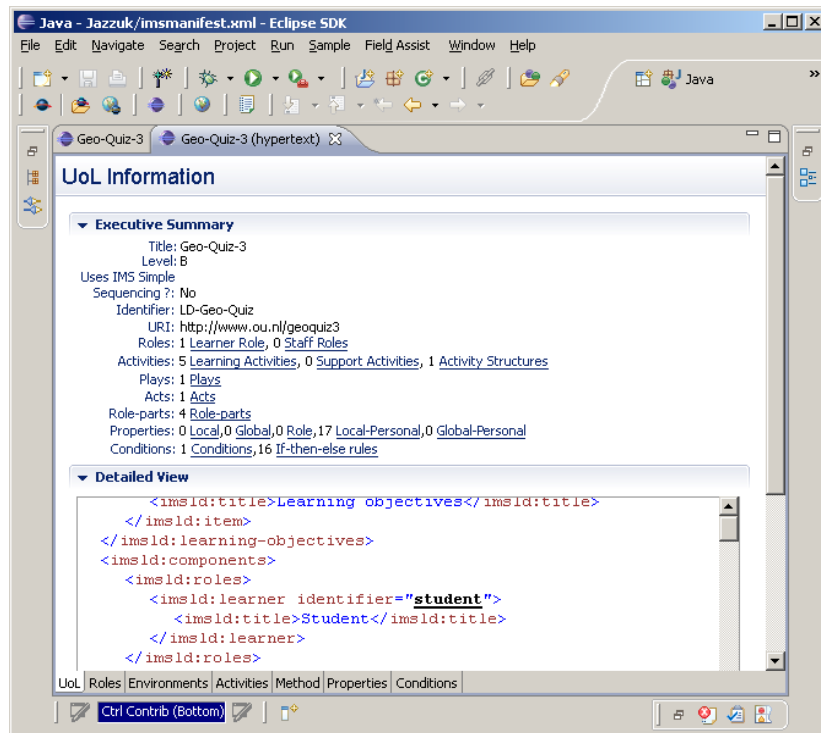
Java - Jazzuk/imsmanifest.xml - Eclipse SDK

File Edit Navigate Search Project Run Sample Field Assist Window Help

Java

Geo-Quiz-3 Geo-Quiz-3 (hypertext)

UoL Information

Executive Summary

Title: Geo-Quiz-3
Level: B
Uses IMS Simple Sequencing ?: No
Identifier: LD-Geo-Quiz
URI: http://www.ou.nl/geoquiz3
Roles: 1 Learner Role, 0 Staff Roles
Activities: 5 Learning Activities, 0 Support Activities, 1 Activity Structures
Plays: 1 Plays
Acts: 1 Acts
Role-parts: 4 Role-parts
Properties: 0 Local,0 Global,0 Role,17 Local-Personal,0 Global-Personal
Conditions: 1 Conditions,16 If-then-else rules

Detailed View

<imsld:title>Learning objectives</imsld:title>
</imsld:item>
</imsld:learning-objectives>
<imsld:components>
<imsld:roles>
<imsld:learner identifier="student">
<imsld:title>Student</imsld:title>
</imsld:learner>
</imsld:roles>

UoL Roles Environments Activities Method Properties Conditions

Ctrl Contrib (Bottom)